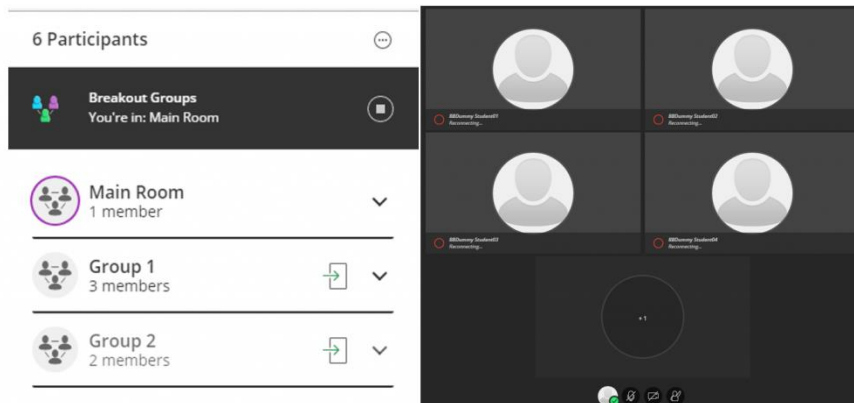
6 Participants

Breakout Groups
You're in: Main Room

Main Room
1 member

Group 1
3 members

Group 2
2 members

BBDummy Student01
Reconnecting...

BBDummy Student02
Reconnecting...

BBDummy Student03
Reconnecting...

BBDummy Student04
Reconnecting...

+1